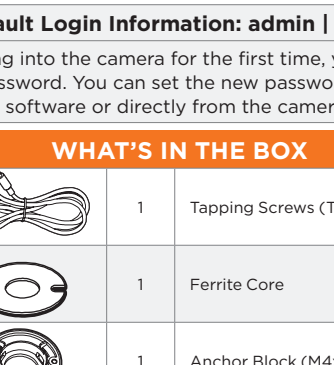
ault Login Information: admin |

g into the camera for the first time, y ssword. You can set the new passwo software or directly from the camer

WHAT'S IN THE BOX

| | | |
|---|---|---|
| | 1 | Tapping Screws (T |
| | 1 | Ferrite Core |
| | 1 | Anchor Block (M4 |